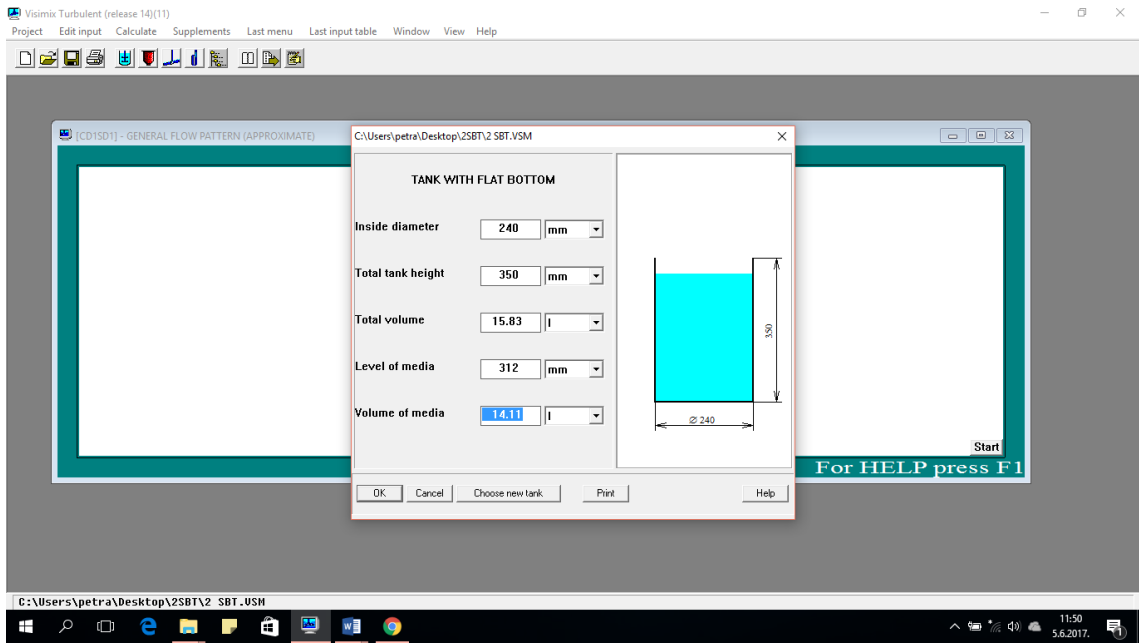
Visimix Turbulent (release 14)(11)

Project Edit input Calculate Supplements Last menu Last input table Window View Help

[CD1SD1] - GENERAL FLOW PATTERN (APPROXIMATE)

C:\Users\petra\Desktop\2SBT\2 SBT.VSM

TANK WITH FLAT BOTTOM

| | | |
|---|---|---|
| Inside diameter | 240 | mm |
| Total tank height | 350 | mm |
| Total volume | 15.83 | l |
| Level of media | 312 | mm |
| Volume of media | 14.11 | l |

350

⌀ 240

OK Cancel Choose new tank Print Help

Start

For HELP press F1

C:\Users\petra\Desktop\2SBT\2 SBT.VSM

11:50
5.6.2017.